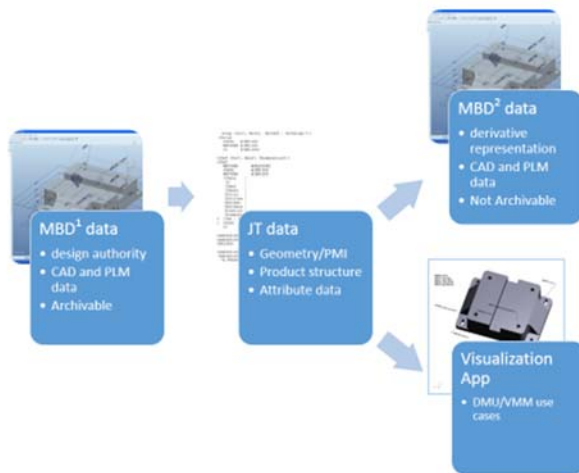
MBD$^1$ data

- design authority
- CAD and PLM data
- Archivable

JT data

- Geometry/PMI
- Product structure
- Attribute data

MBD$^2$ data

- derivative representation
- CAD and PLM data
- Not Archivable

Visualization App

- DMU/VMM use cases